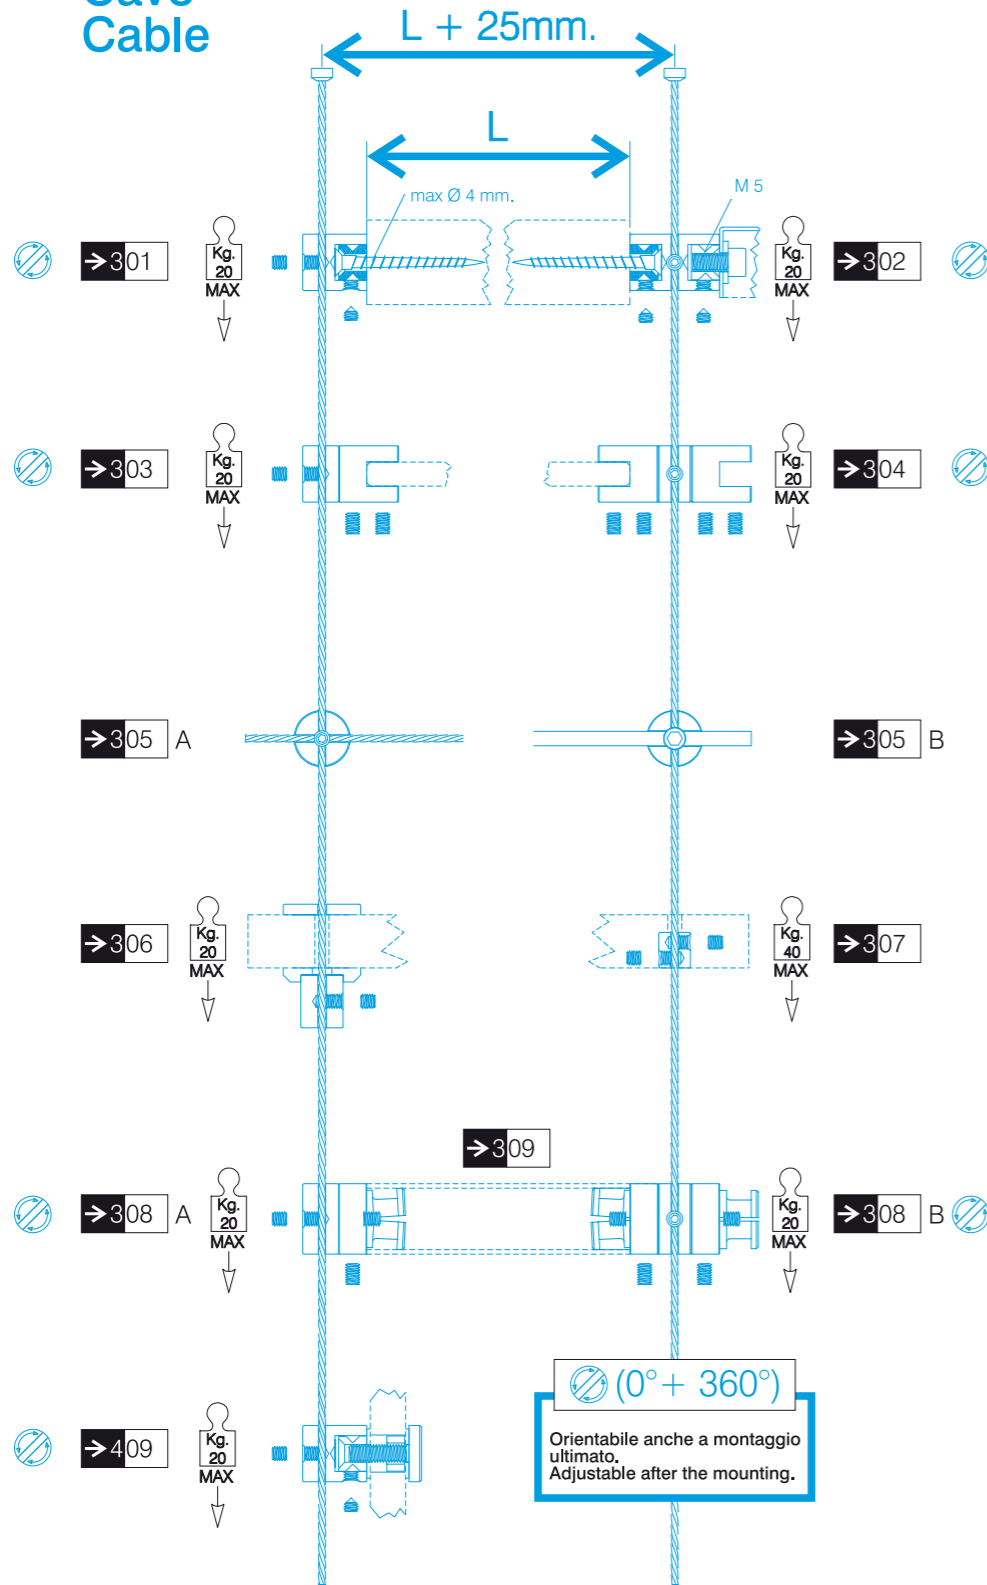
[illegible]
Cable

L + 25mm.

L

max Ø 4 mm.

M 5

→301 Kg. 20 MAX

Kg. 20 MAX →302

→303 Kg. 20 MAX

Kg. 20 MAX →304

→305 A

→305 B

→306 Kg. 20 MAX

Kg. 40 MAX →307

→309

→308 A Kg. 20 MAX

Kg. 20 MAX →308 B

→409 Kg. 20 MAX

(0° + 360°)

Orientabile anche a montaggio ultimato.
Adjustable after the mounting.